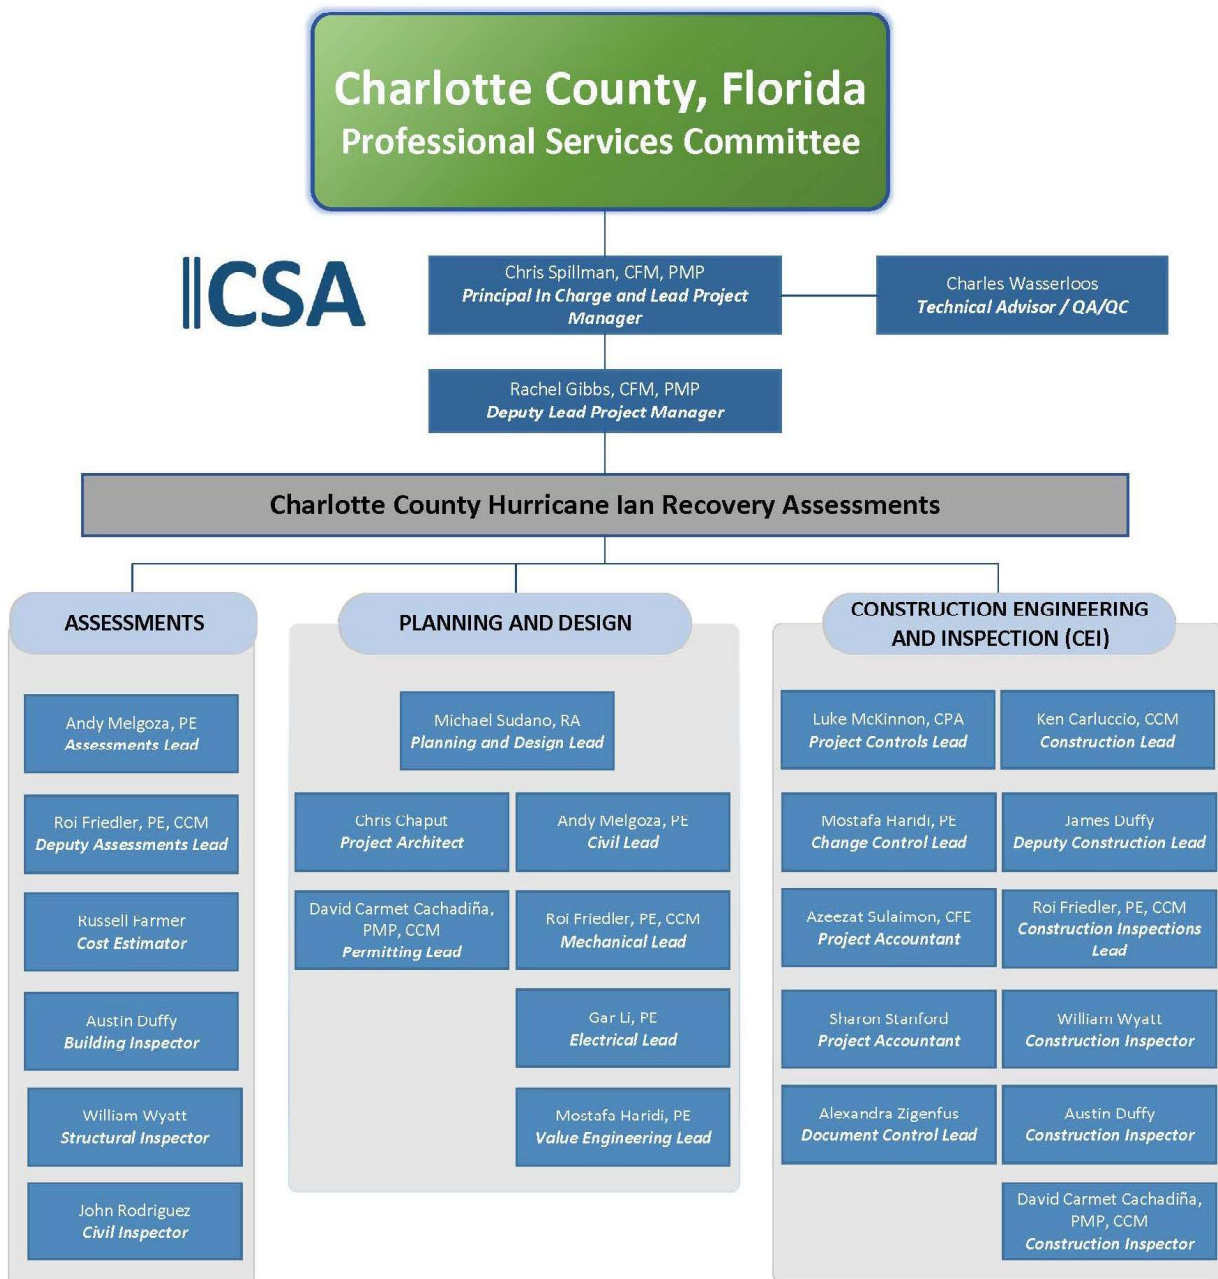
Charlotte County, Florida
Professional Services Committee

CSA

Chris Spillman, CFM, PMP
Principal In Charge and Lead Project Manager

Charles Wasserloos
Technical Advisor / QA/QC

Rachel Gibbs, CFM, PMP
Deputy Lead Project Manager

Charlotte County Hurricane Ian Recovery Assessments

ASSESSMENTS

Andy Melgoza, PE
Assessments Lead

Roi Friedler, PE, CCM
Deputy Assessments Lead

Russell Farmer
Cost Estimator

Austin Duffy
Building Inspector

William Wyatt
Structural Inspector

John Rodriguez
Civil Inspector

PLANNING AND DESIGN

Michael Sudano, RA
Planning and Design Lead

Chris Chaput
Project Architect

Andy Melgoza, PE
Civil Lead

David Carmet Cachadiña, PMP, CCM
Permitting Lead

Roi Friedler, PE, CCM
Mechanical Lead

Gar Li, PE
Electrical Lead

Mostafa Haridi, PE
Value Engineering Lead

CONSTRUCTION ENGINEERING AND INSPECTION (CEI)

Luke McKinnon, CPA
Project Controls Lead

Ken Carluccio, CCM
Construction Lead

Mostafa Haridi, PE
Change Control Lead

James Duffy
Deputy Construction Lead

Azeezat Sulaimon, CFE
Project Accountant

Roi Friedler, PE, CCM
Construction Inspections Lead

Sharon Stanford
Project Accountant

William Wyatt
Construction Inspector

Alexandra Zigenfus
Document Control Lead

Austin Duffy
Construction Inspector

David Carmet Cachadiña, PMP, CCM
Construction Inspector